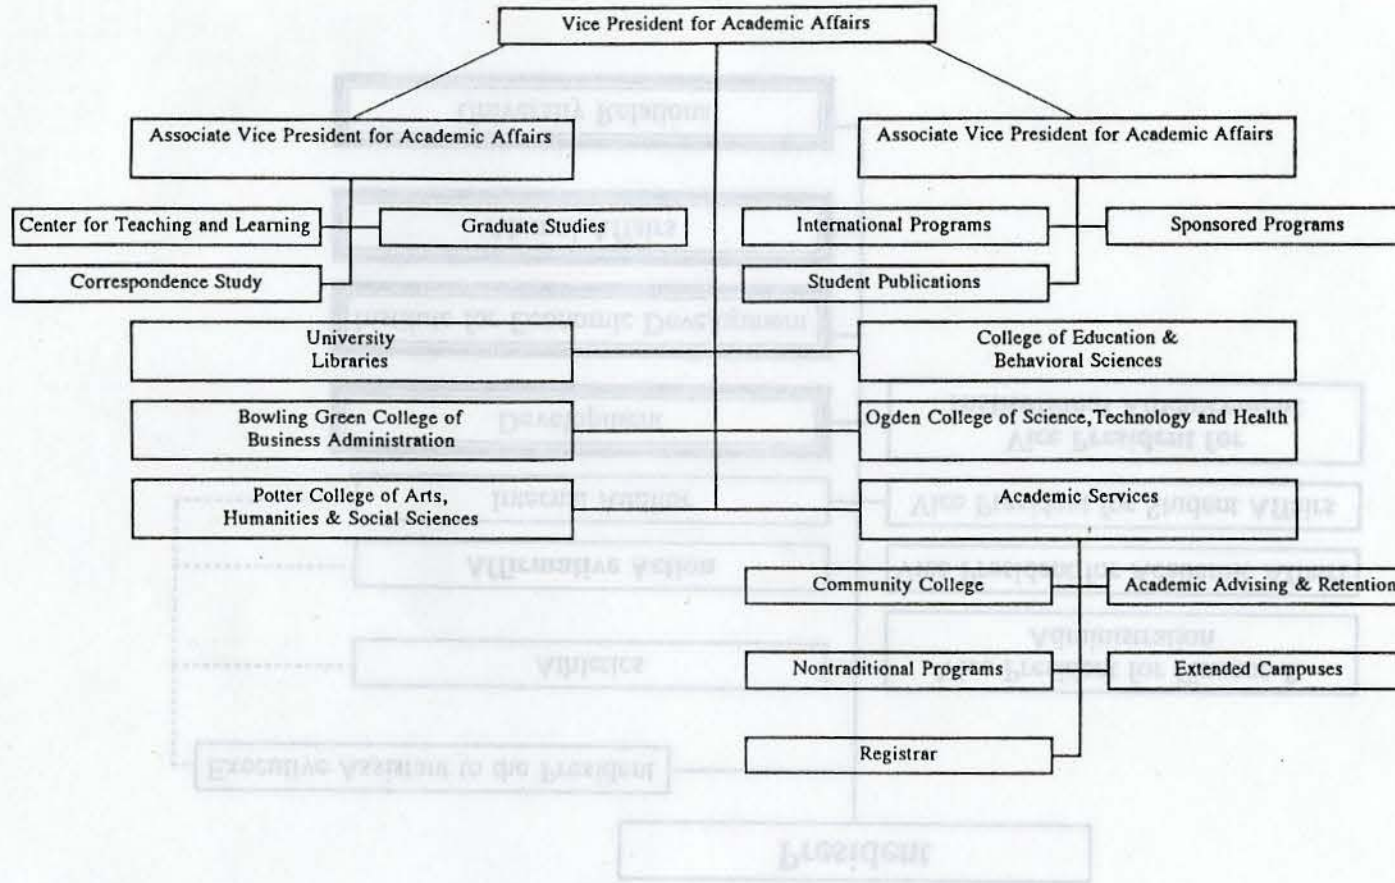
Vice President for Academic Affairs

Associate Vice President for Academic Affairs

Associate Vice President for Academic Affairs

Center for Teaching and Learning

Graduate Studies

International Programs

Sponsored Programs

Correspondence Study

Student Publications

University Libraries

College of Education & Behavioral Sciences

Bowling Green College of Business Administration

Ogden College of Science, Technology and Health

Potter College of Arts, Humanities & Social Sciences

Academic Services

Community College

Academic Advising & Retention

Nontraditional Programs

Extended Campuses

Registrar